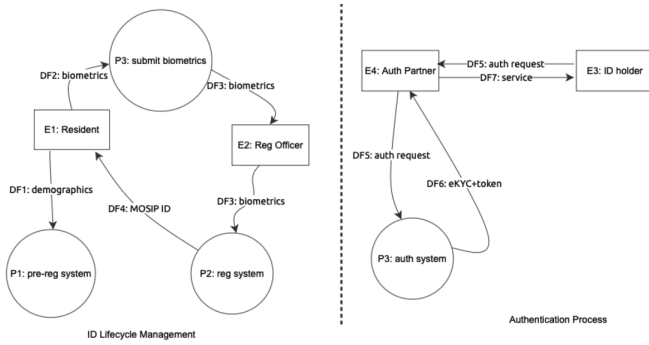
P3: submit biometrics

DF2: biometrics

DF3: biometrics

E1: Resident

E2: Reg Officer

DF1: demographics

DF4: MOSIP ID

DF3: biometrics

P1: pre-reg system

P2: reg system

ID Lifecycle Management

E4: Auth Partner

DF5: auth request

DF7: service

E3: ID holder

DF5: auth request

DF6: eKYC+token

P3: auth system

Authentication Process